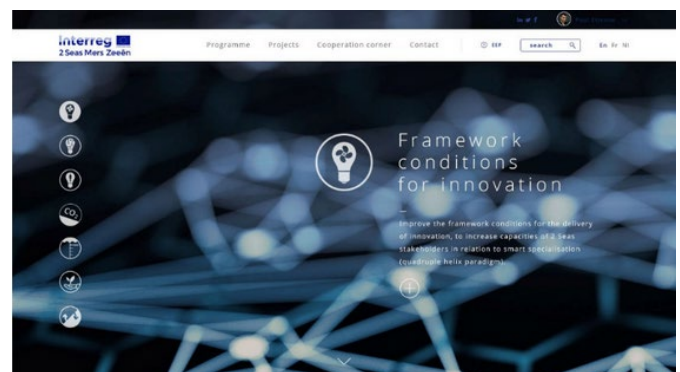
Interreg
2 Seas Mers Zeeën

Programme Projects Cooperation corner Contact

EEP search

En Fr Nl

$CO_2$

Framework conditions for innovation

Improve the framework conditions for the delivery of innovation, to increase capacities of 2 Seas stakeholders in relation to smart specialisation (quadruple helix paradigm).